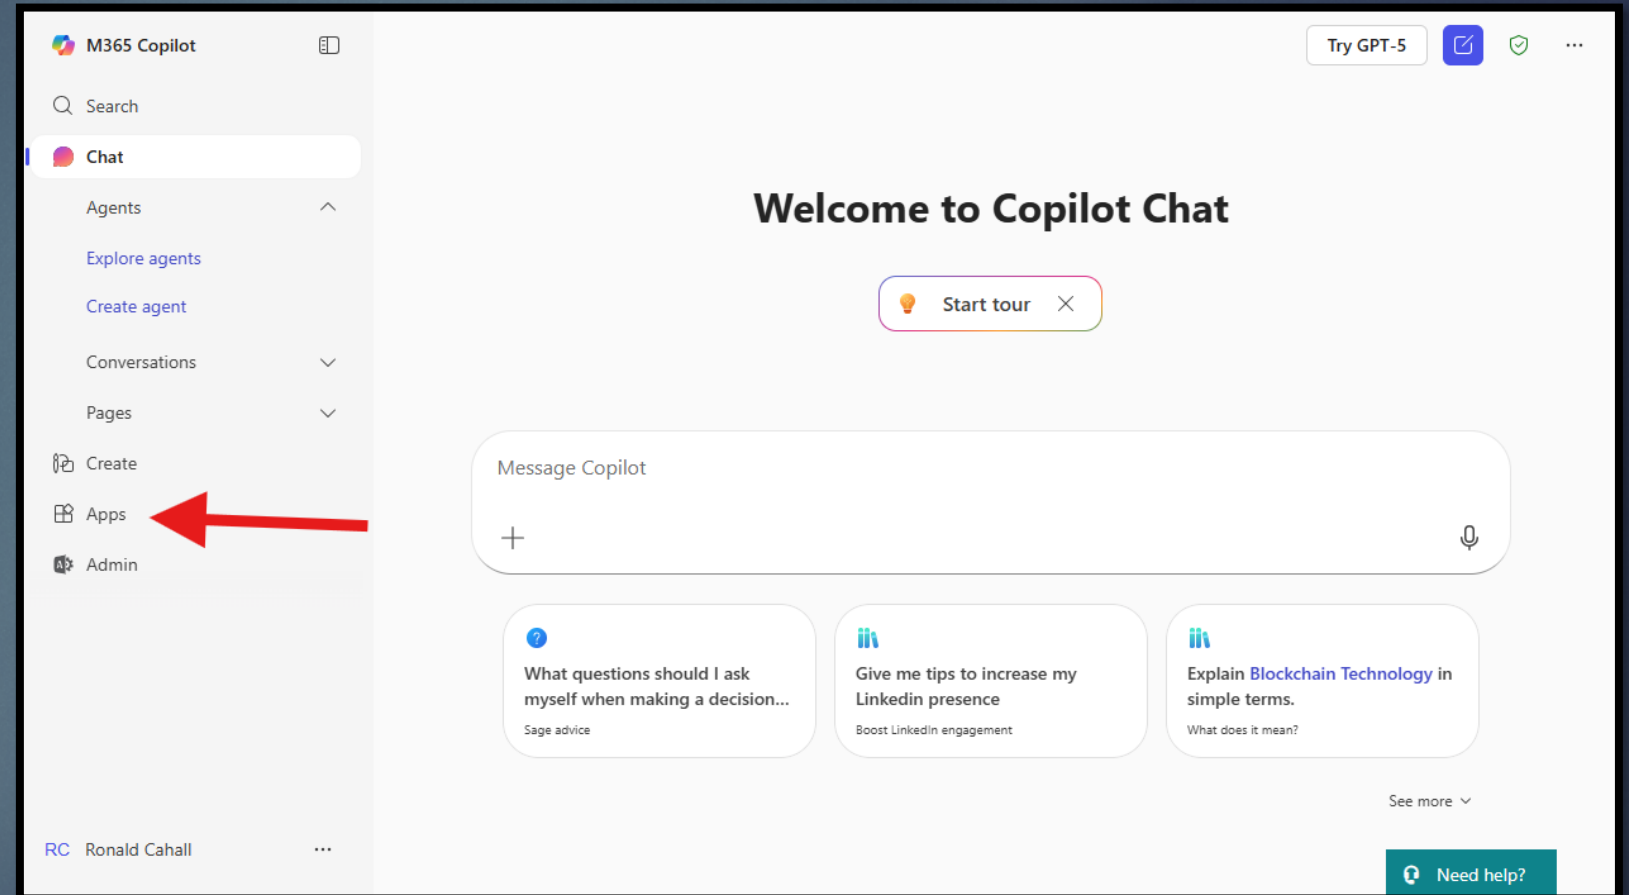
M365 Copilot

Search

Chat

Agents

Explore agents

Create agent

Conversations

Pages

Create

Apps

Admin

RC Ronald Cahall ...

Try GPT-5

...

Welcome to Copilot Chat

Start tour

Message Copilot

What questions should I ask myself when making a decision...
Sage advice

Give me tips to increase my Linkedin presence
Boost LinkedIn engagement

Explain Blockchain Technology in simple terms.
What does it mean?

See more

Need help?